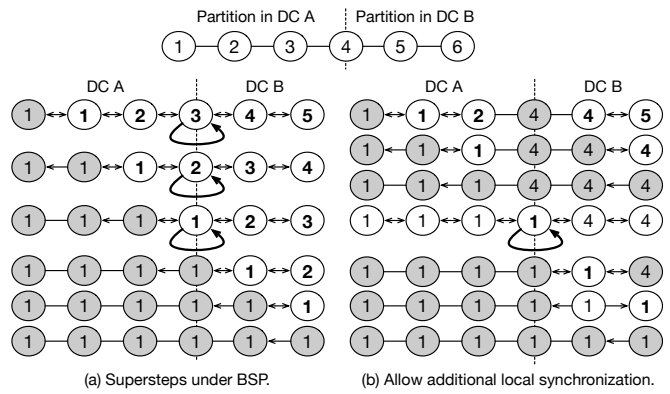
Partition in DC A | Partition in DC B

1 2 3 4 5 6

DC A DC B

1 1 2 3 4 5
1 1 1 2 3 4
1 1 1 1 2 3
1 1 1 1 1 2
1 1 1 1 1 1
1 1 1 1 1 1

DC A DC B

1 1 2 4 4 5
1 1 1 4 4 4
1 1 1 4 4 4
1 1 1 1 4 4
1 1 1 1 1 4
1 1 1 1 1 1
1 1 1 1 1 1

(a) Supersteps under BSP.

(b) Allow additional local synchronization.